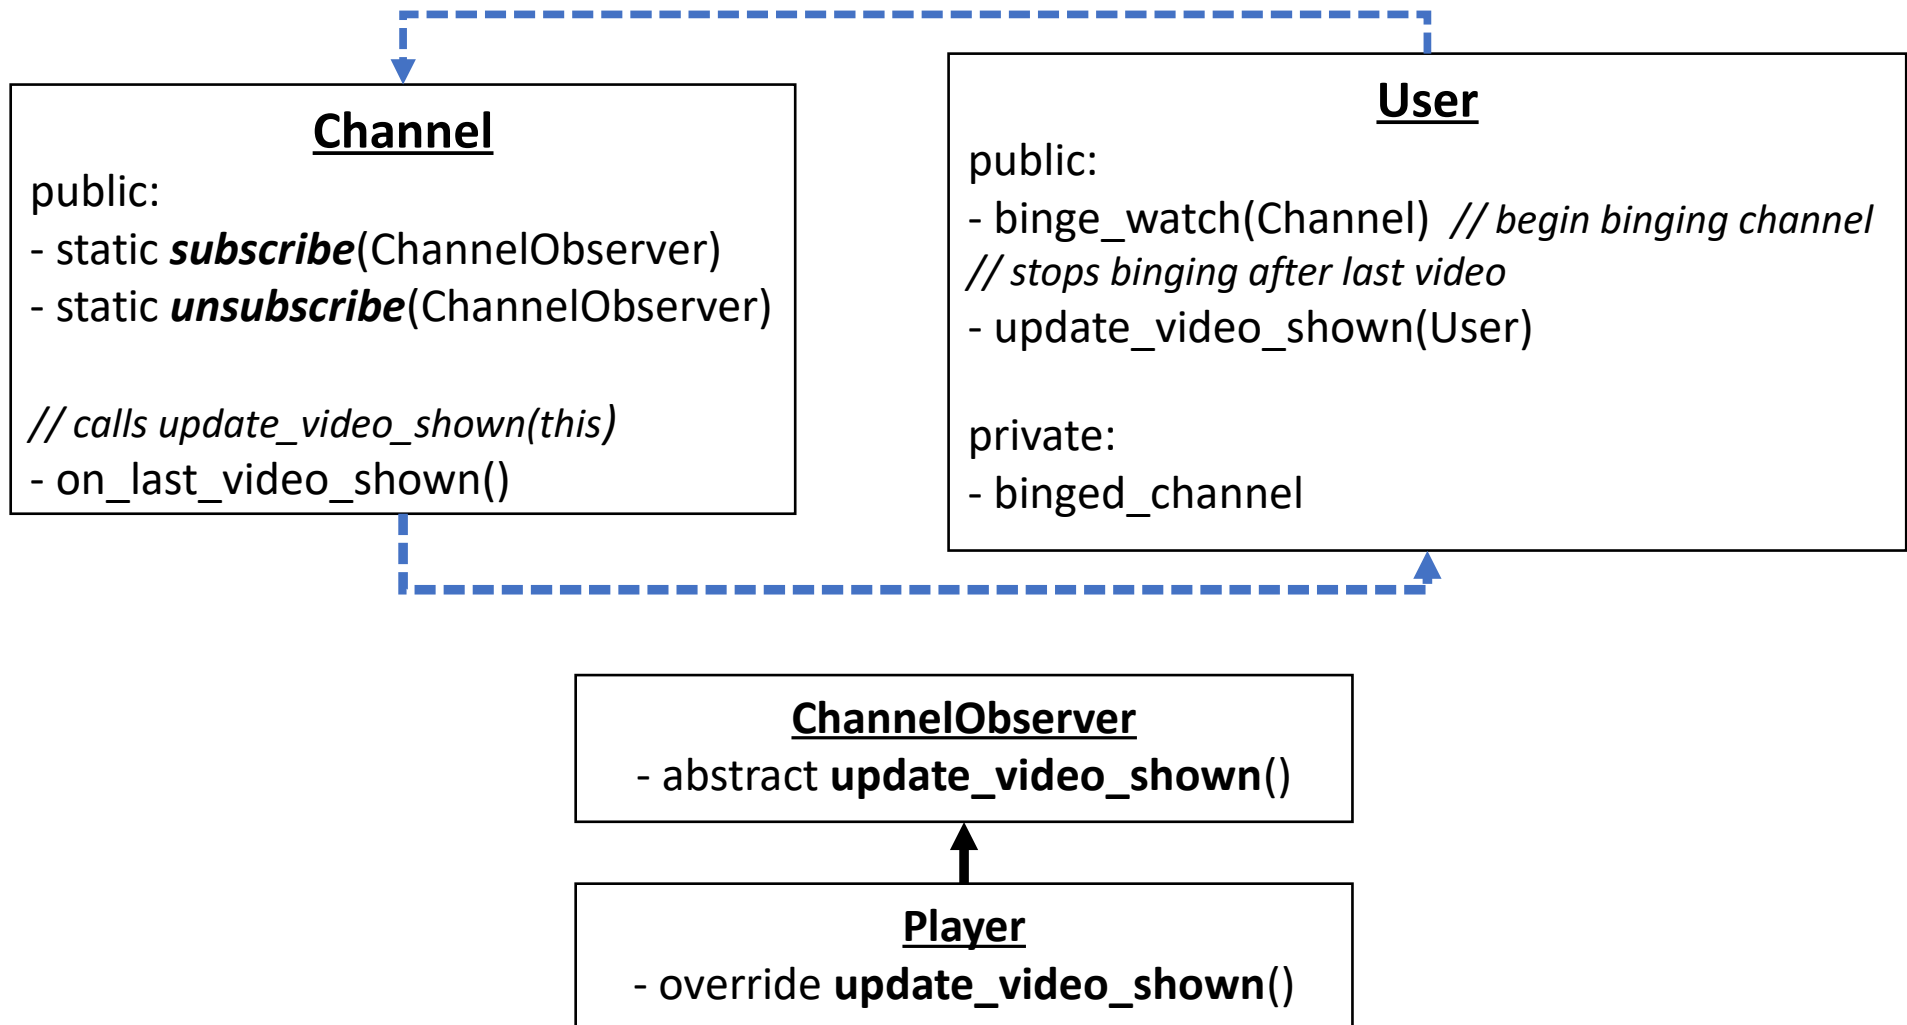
Channel
public:
- static ***subscribe***(ChannelObserver)
- static ***unsubscribe***(ChannelObserver)

*// calls update_video_shown(this)*
- on_last_video_shown()

User
public:
- binge_watch(Channel) *// begin binging channel*
*// stops binging after last video*
- update_video_shown(User)

private:
- binged_channel

ChannelObserver
- abstract **update_video_shown**()

Player
- override **update_video_shown**()